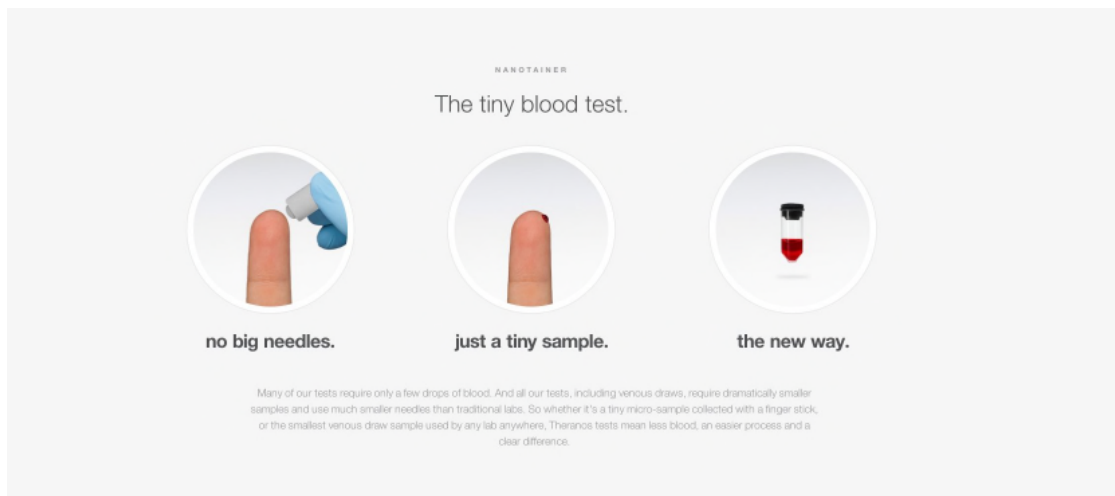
NANOTAINER

The tiny blood test.

no big needles.

just a tiny sample.

the new way.

Many of our tests require only a few drops of blood. And all our tests, including venous draws, require dramatically smaller samples and use much smaller needles than traditional labs. So whether it's a tiny micro-sample collected with a finger stick, or the smallest venous draw sample used by any lab anywhere, Theranos tests mean less blood, an easier process and a clear difference.